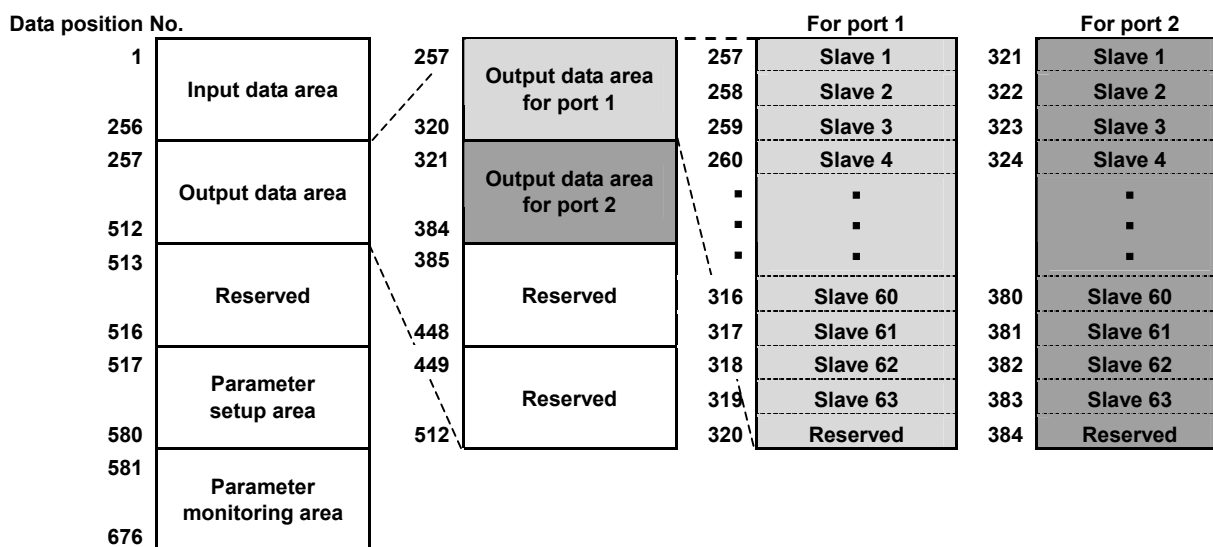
Data position No.

| | |
|---|---|
| 1 / 256 | Input data area |
| 257 / 512 | Output data area |
| 513 / 516 | Reserved |
| 517 / 580 | Parameter setup area |
| 581 / 676 | Parameter monitoring area |

| | |
|---|---|
| 257 / 320 | Output data area for port 1 |
| 321 / 384 | Output data area for port 2 |
| 385 / 448 | Reserved |
| 449 / 512 | Reserved |

For port 1

| | |
|---|---|
| 257 | Slave 1 |
| 258 | Slave 2 |
| 259 | Slave 3 |
| 260 | Slave 4 |
| ▪ | ▪ |
| ▪ | ▪ |
| ▪ | ▪ |
| 316 | Slave 60 |
| 317 | Slave 61 |
| 318 | Slave 62 |
| 319 | Slave 63 |
| 320 | Reserved |

For port 2

| | |
|---|---|
| 321 | Slave 1 |
| 322 | Slave 2 |
| 323 | Slave 3 |
| 324 | Slave 4 |
| | ▪ |
| | ▪ |
| | ▪ |
| 380 | Slave 60 |
| 381 | Slave 61 |
| 382 | Slave 62 |
| 383 | Slave 63 |
| 384 | Reserved |